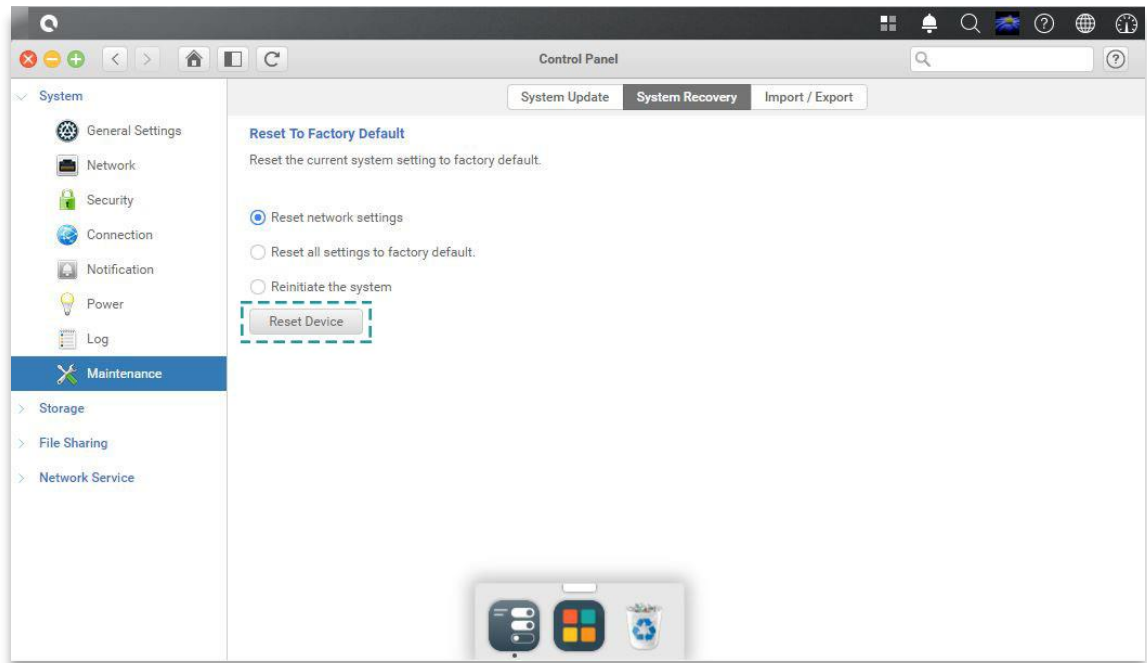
Control Panel

System
General Settings
Network
Security
Connection
Notification
Power
Log
Maintenance
Storage
File Sharing
Network Service

System Update
System Recovery
Import / Export

Reset To Factory Default
Reset the current system setting to factory default.

Reset network settings
Reset all settings to factory default.
Reinitiate the system
Reset Device